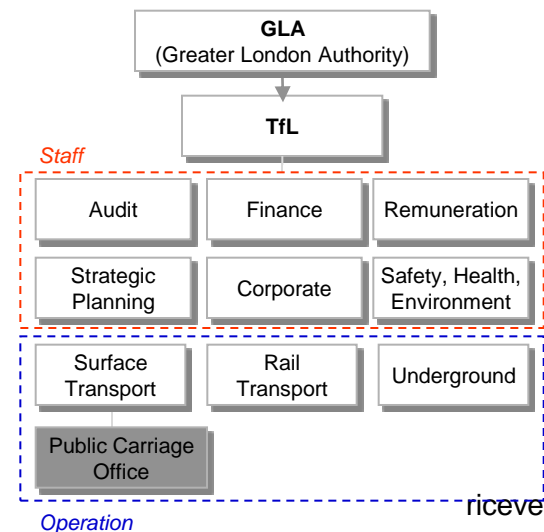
GLA
(Greater London Authority)

TfL

Staff

Audit

Finance

Remuneration

Strategic Planning

Corporate

Safety, Health, Environment

Surface Transport

Rail Transport

Underground

Public Carriage Office

Operation

riceve